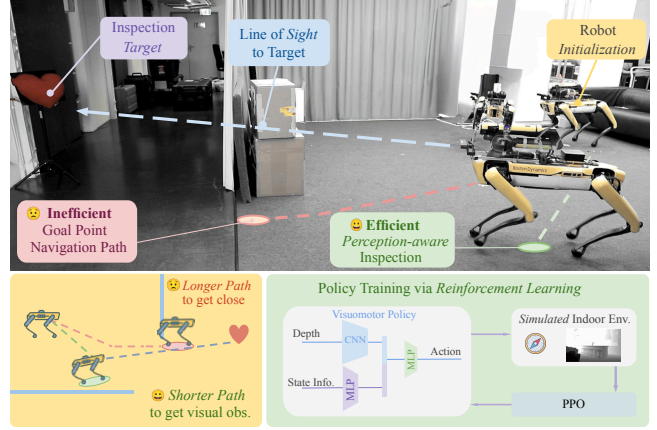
Inspection Target

Line of Sight to Target

Robot Initialization

Inefficient Goal Point Navigation Path

Efficient Perception-aware Inspection

Longer Path to get close

Shorter Path to get visual obs.

Policy Training via Reinforcement Learning

Visuomotor Policy

Depth

CNN

MLP

Action

State Info.

MLP

Simulated Indoor Env.

PPO